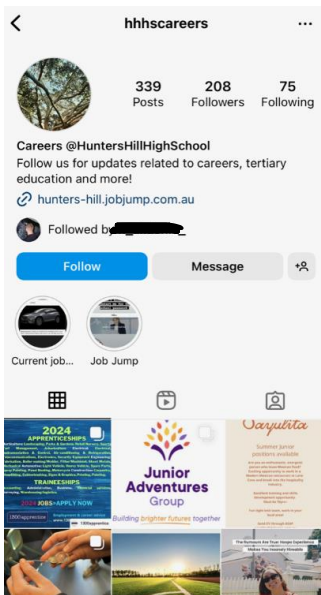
hhhscareers

339 Posts
208 Followers
75 Following

Careers @HuntersHillHighSchool
Follow us for updates related to careers, tertiary education and more!
hunters-hill.jobjump.com.au

Followed by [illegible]

Follow
Message

Current job...
Job Jump

2024 APPRENTICESHIPS
TRAINEESHIPS
2024 JOBS - APPLY NOW

Junior Adventures Group
Building brighter futures together

Sayulita
Summer junior positions available

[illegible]